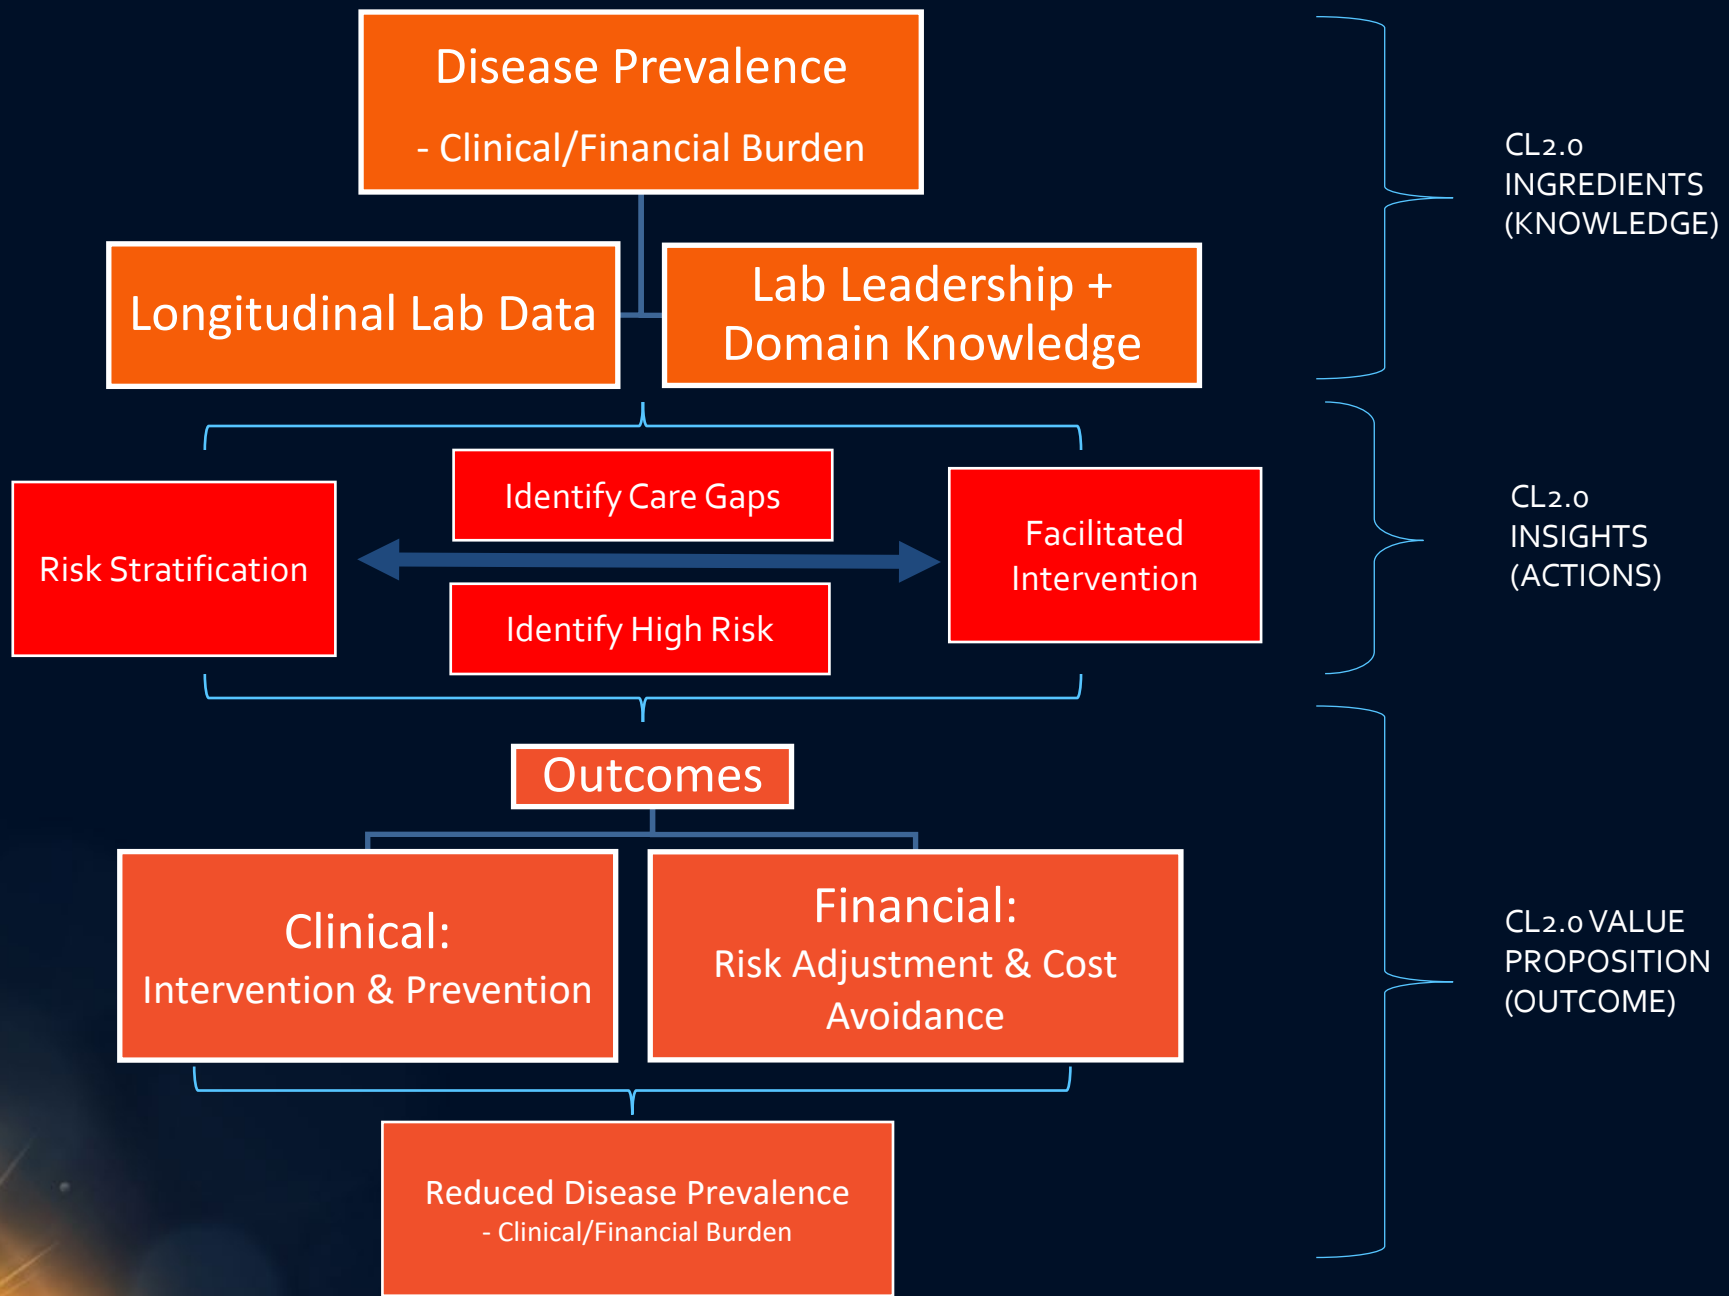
Disease Prevalence

- Clinical/Financial Burden

Longitudinal Lab Data

Lab Leadership + Domain Knowledge

CL2.0 INGREDIENTS (KNOWLEDGE)

Risk Stratification

Identify Care Gaps

Identify High Risk

Facilitated Intervention

CL2.0 INSIGHTS (ACTIONS)

Outcomes

Clinical:
Intervention & Prevention

Financial:
Risk Adjustment & Cost Avoidance

Reduced Disease Prevalence
- Clinical/Financial Burden

CL2.0 VALUE PROPOSITION (OUTCOME)